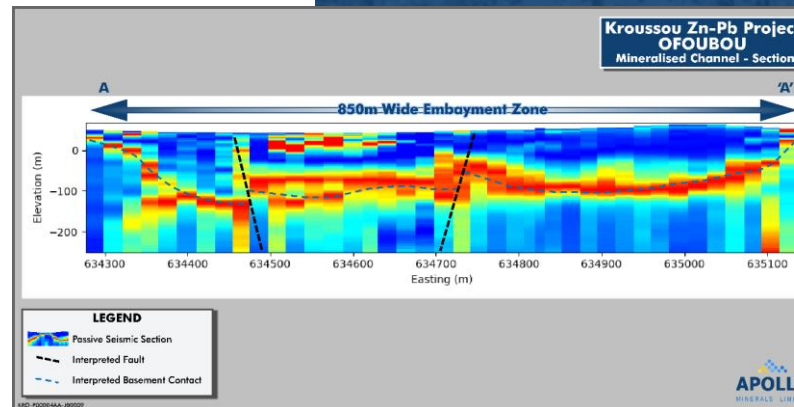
Kroussou Zn-Pb Projec
OFOUBOU
Mineralised Channel - Section

A
'A'
850m Wide Embayment Zone

Elevation (m)
0
-100
-200
634300
634400
634500
634600
634700
634800
634900
635000
635100
Easting (m)

LEGEND
Passive Seismic Section
Interpreted Fault
Interpreted Basement Contact

APOLL
MINERALS LIM

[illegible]